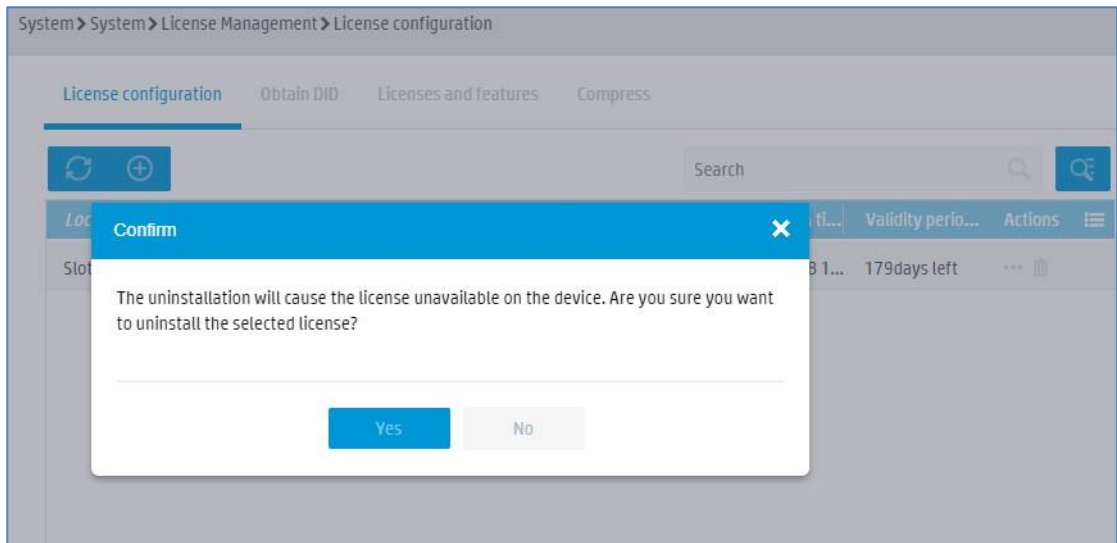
System > System > License Management > License configuration

License configuration Obtain DID Licenses and features Compress

Search

Loc ti... Validity perio... Actions

Slot 8 1... 179days left

Confirm

The uninstallation will cause the license unavailable on the device. Are you sure you want to uninstall the selected license?

Yes No